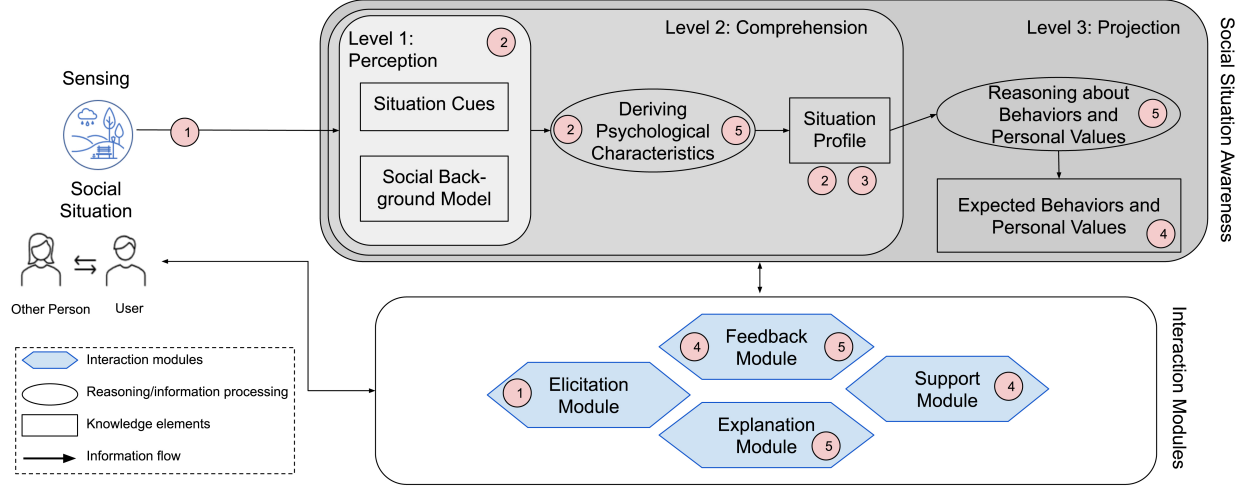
Sensing

Social Situation

Other Person

User

1

Level 1: Perception

2

Situation Cues

Social Background Model

Level 2: Comprehension

2

Deriving Psychological Characteristics

5

Situation Profile

2

3

Level 3: Projection

Reasoning about Behaviors and Personal Values

5

Expected Behaviors and Personal Values

4

Social Situation Awareness

Interaction modules

Reasoning/information processing

Knowledge elements

Information flow

4

Feedback Module

5

1

Elicitation Module

Support Module

4

Explanation Module

5

Interaction Modules